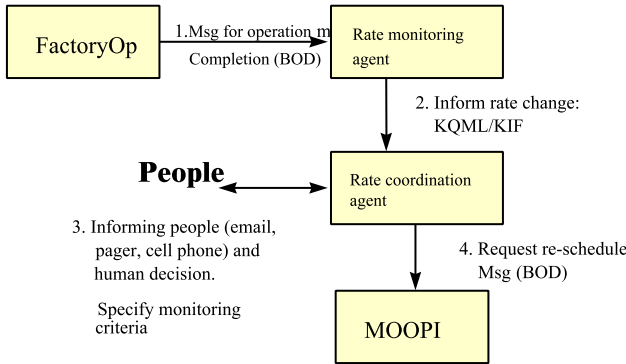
FactoryOp

1.Msg for operation m
Completion (BOD)

Rate monitoring agent

2. Inform rate change: KQML/KIF

People

Rate coordination agent

3. Informing people (email, pager, cell phone) and human decision.

Specify monitoring criteria

4. Request re-schedule Msg (BOD)

MOOPI